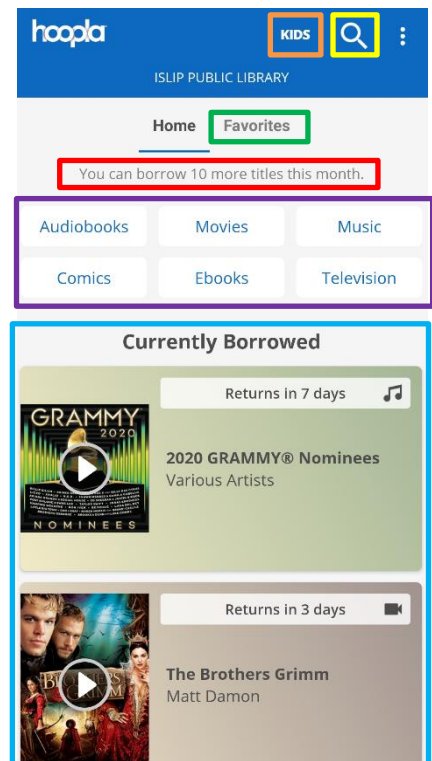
hoopla KIDS

ISLIP PUBLIC LIBRARY

Home Favorites

You can borrow 10 more titles this month.

| Audiobooks | Movies | Music |
|---|---|---|
| Comics | Ebooks | Television |

Currently Borrowed

GRAMMY 2020 NOMINEES

Returns in 7 days

2020 GRAMMY® Nominees
Various Artists

Returns in 3 days

The Brothers Grimm
Matt Damon